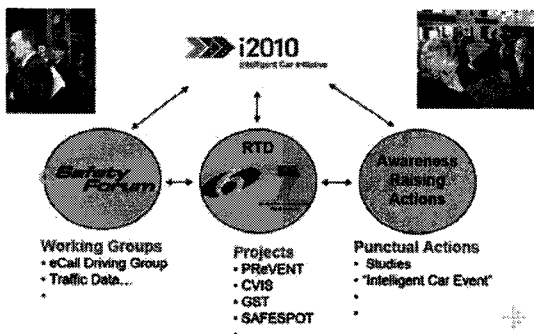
i2010
Intelligent Car Initiative

Safety Forum

RTD

Awareness Raising Actions

Working Groups
• eCall Driving Group
• Traffic Data...
•

Projects
• PReVENT
• CVIS
• GST
• SAFESPOT
•

Punctual Actions
• Studies
• "Intelligent Car Event"
•
•